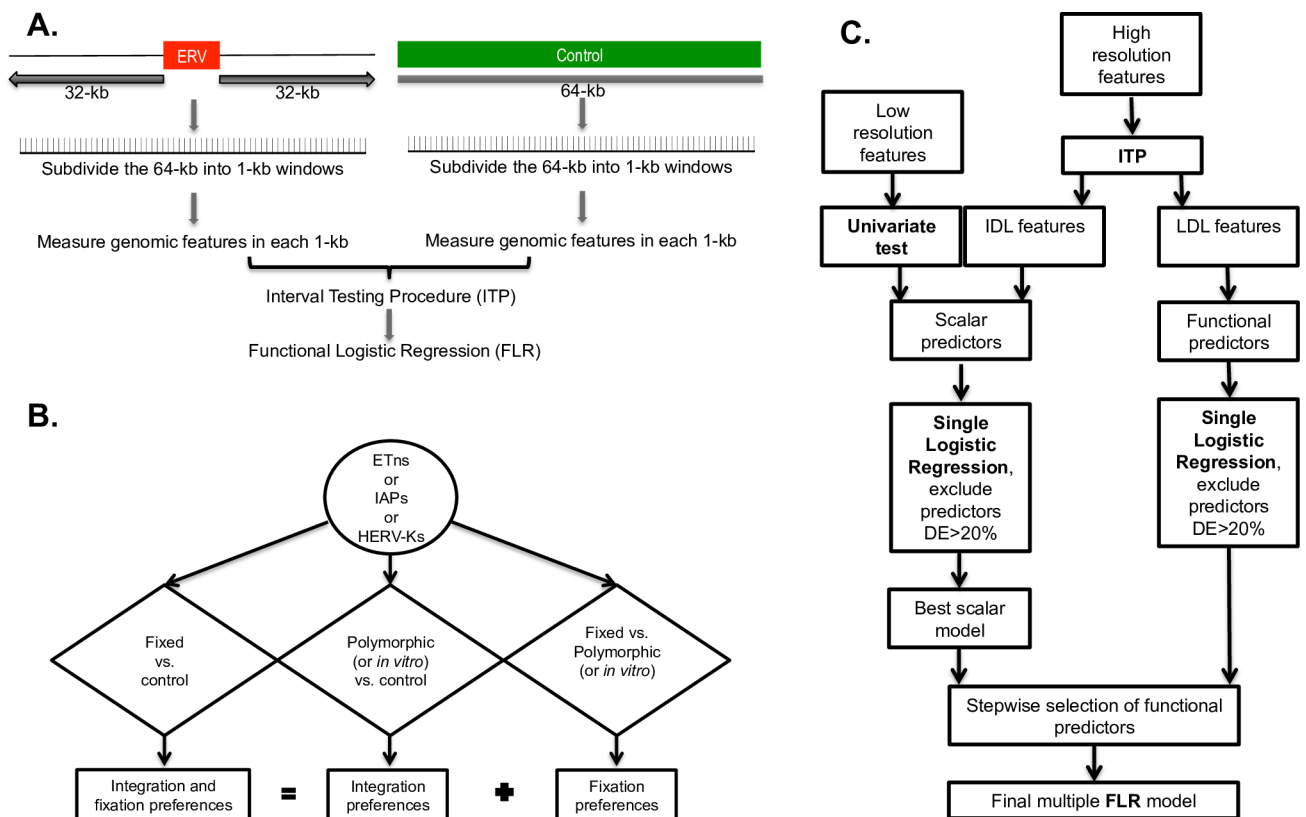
A.

ERV

32-kb

32-kb

Control

64-kb

Subdivide the 64-kb into 1-kb windows

Subdivide the 64-kb into 1-kb windows

Measure genomic features in each 1-kb

Measure genomic features in each 1-kb

Interval Testing Procedure (ITP)

Functional Logistic Regression (FLR)

B.

ETns
or
IAPs
or
HERV-Ks

Fixed vs. control

Polymorphic (or *in vitro*) vs. control

Fixed vs. Polymorphic (or *in vitro*)

Integration and fixation preferences

=

Integration preferences

+

Fixation preferences

C.

High resolution features

Low resolution features

ITP

Univariate test

IDL features

LDL features

Scalar predictors

Functional predictors

Single Logistic Regression, exclude predictors DE>20%

Single Logistic Regression, exclude predictors DE>20%

Best scalar model

Stepwise selection of functional predictors

Final multiple FLR model